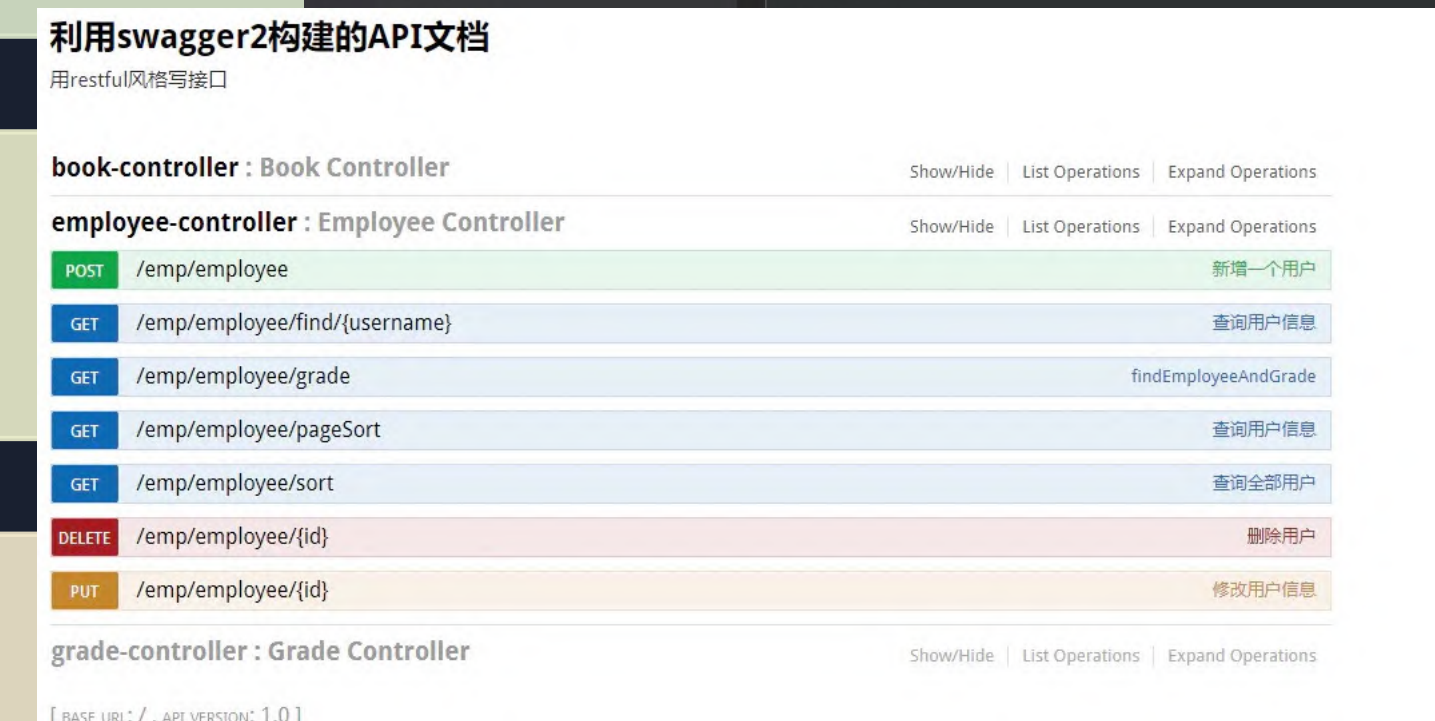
利用swagger2构建的API文档

用restful风格写接口

book-controller : Book Controller

Show/Hide | List Operations | Expand Operations

employee-controller : Employee Controller

Show/Hide | List Operations | Expand Operations

POST /emp/employee 新增一个用户

GET /emp/employee/find/{username} 查询用户信息

GET /emp/employee/grade findEmployeeAndGrade

GET /emp/employee/pageSort 查询用户信息

GET /emp/employee/sort 查询全部用户

DELETE /emp/employee/{id} 删除用户

PUT /emp/employee/{id} 修改用户信息

grade-controller : Grade Controller

Show/Hide | List Operations | Expand Operations

[ BASE URL: / , API VERSION: 1.0 ]